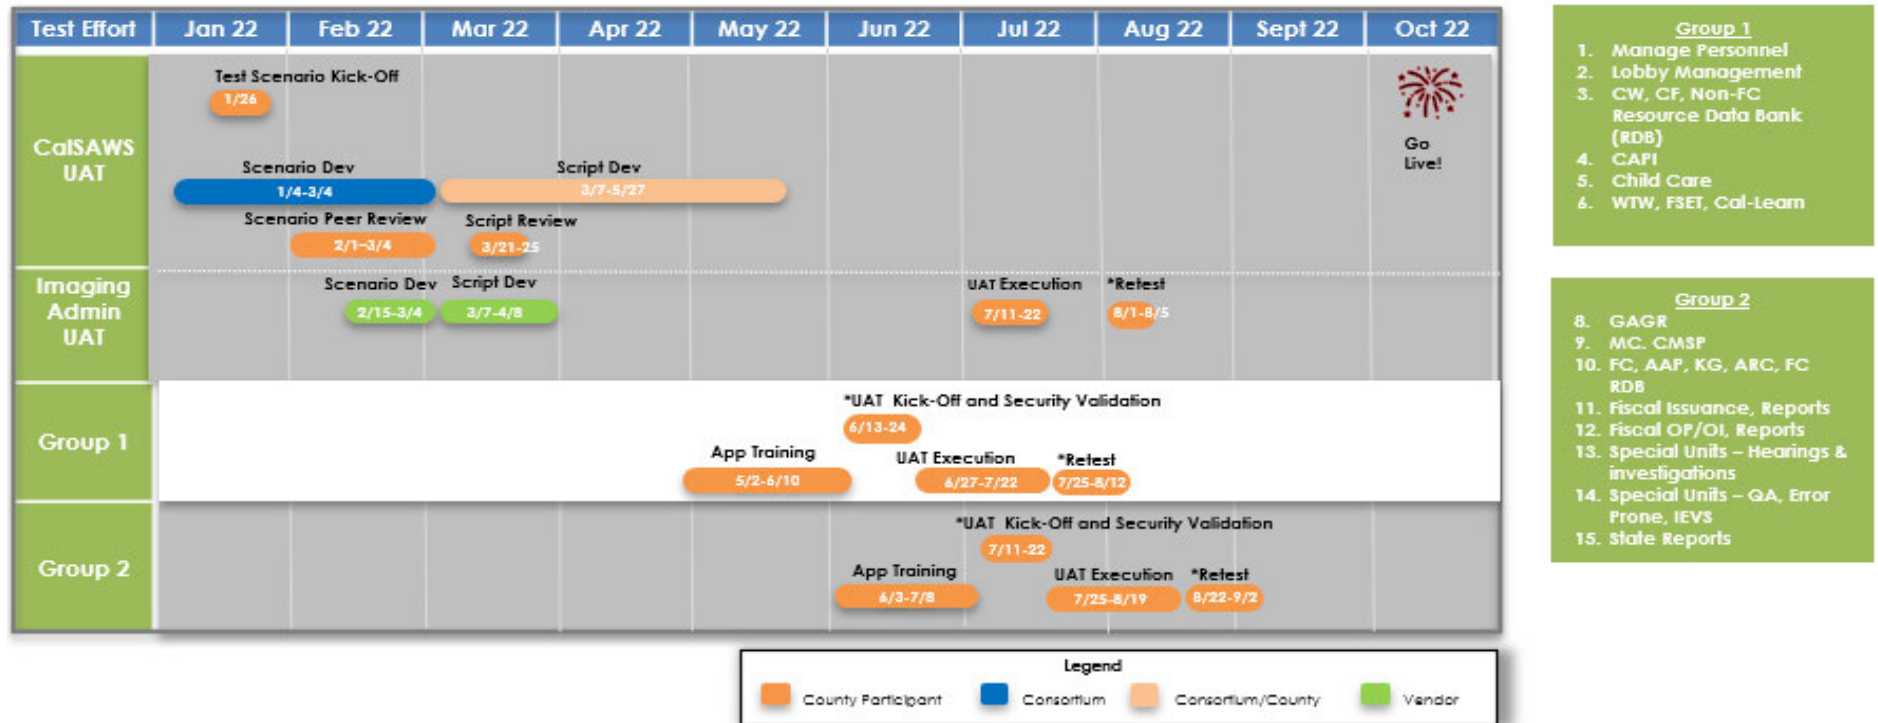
| Test Effort | Jan 22 | Feb 22 | Mar 22 | Apr 22 | May 22 | Jun 22 | Jul 22 | Aug 22 | Sept 22 | Oct 22 |
|---|---|---|---|---|---|---|---|---|---|---|

CalSAWS UAT

Test Scenario Kick-Off 1/26

Scenario Dev 1/4-3/4

Script Dev 3/7-5/27

Scenario Peer Review 2/1-3/4

Script Review 3/21-25

Go Live!

Imaging Admin UAT

Scenario Dev 2/15-3/4

Script Dev 3/7-4/8

UAT Execution 7/11-22

*Retest 8/1-8/5

Group 1

*UAT Kick-Off and Security Validation 6/13-24

App Training 5/2-6/10

UAT Execution 6/27-7/22

*Retest 7/25-8/12

Group 2

*UAT Kick-Off and Security Validation 7/11-22

App Training 6/3-7/8

UAT Execution 7/25-8/19

*Retest 8/22-9/2

Legend
County Participant
Consortium
Consortium/County
Vendor

Group 1
1. Manage Personnel
2. Lobby Management
3. CW, CF, Non-FC Resource Data Bank (RDB)
4. CAPI
5. Child Care
6. WTW, FSET, Cal-Learn

Group 2
8. GAGR
9. MC, CMSP
10. FC, AAP, KG, ARC, FC RDB
11. Fiscal Issuance, Reports
12. Fiscal OP/OI, Reports
13. Special Units – Hearings & investigations
14. Special Units – QA, Error Prone, IEVS
15. State Reports